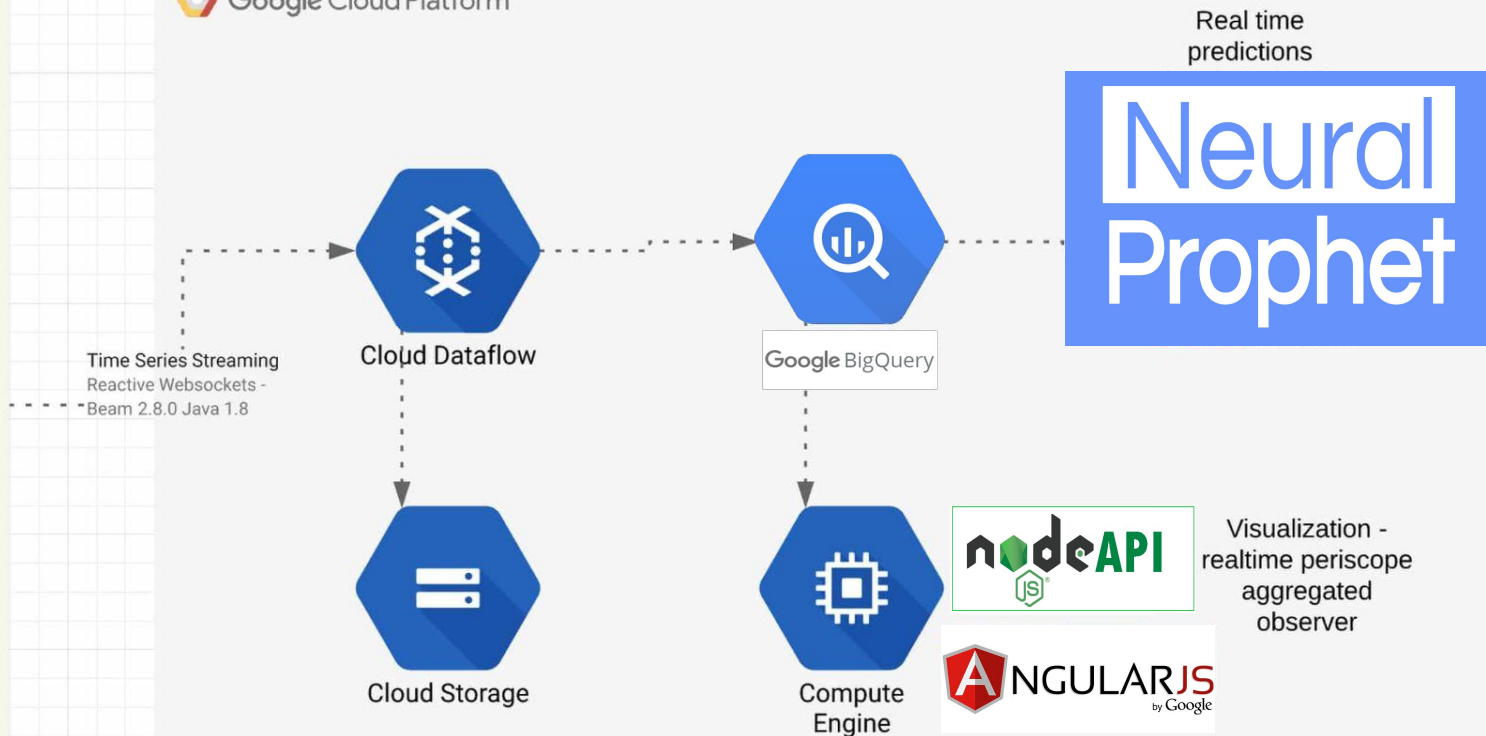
Google Cloud Platform

Real time predictions

Neural Prophet

Cloud Dataflow

Google BigQuery

Time Series Streaming
Reactive Websockets - Beam 2.8.0 Java 1.8

Cloud Storage

Compute Engine

node JS API

Visualization - realtime periscope aggregated observer

ANGULARJS by Google